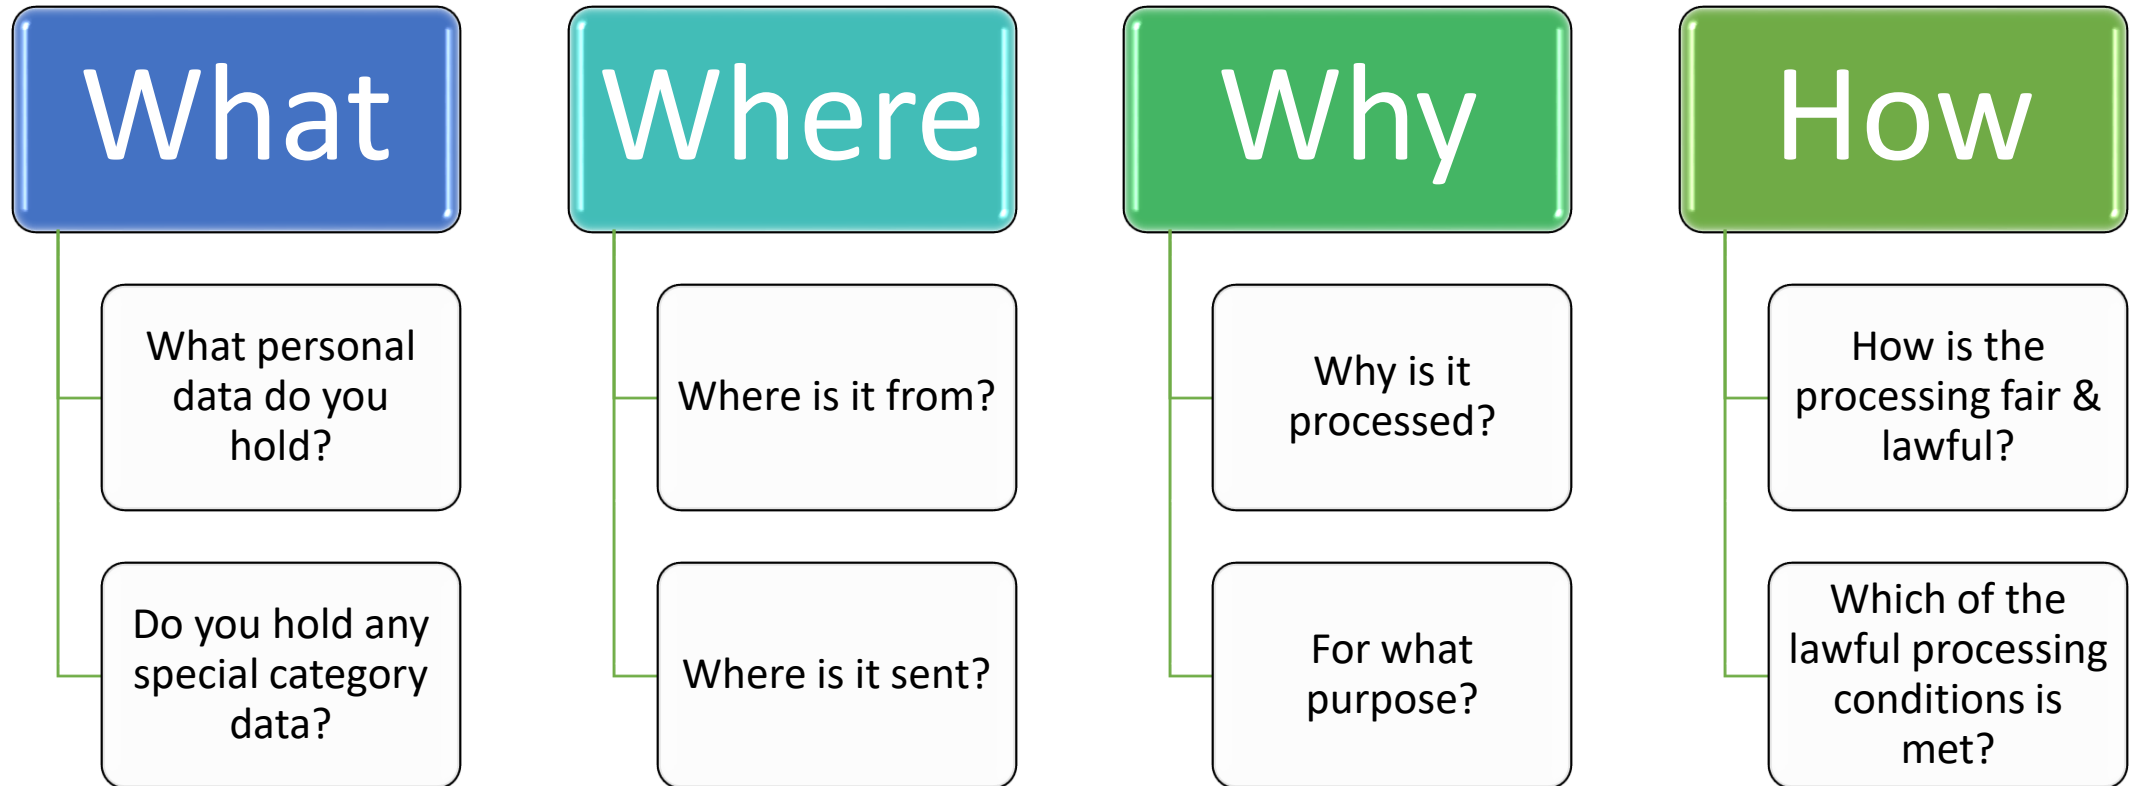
What

What personal data do you hold?

Do you hold any special category data?

Where

Where is it from?

Where is it sent?

Why

Why is it processed?

For what purpose?

How

How is the processing fair & lawful?

Which of the lawful processing conditions is met?